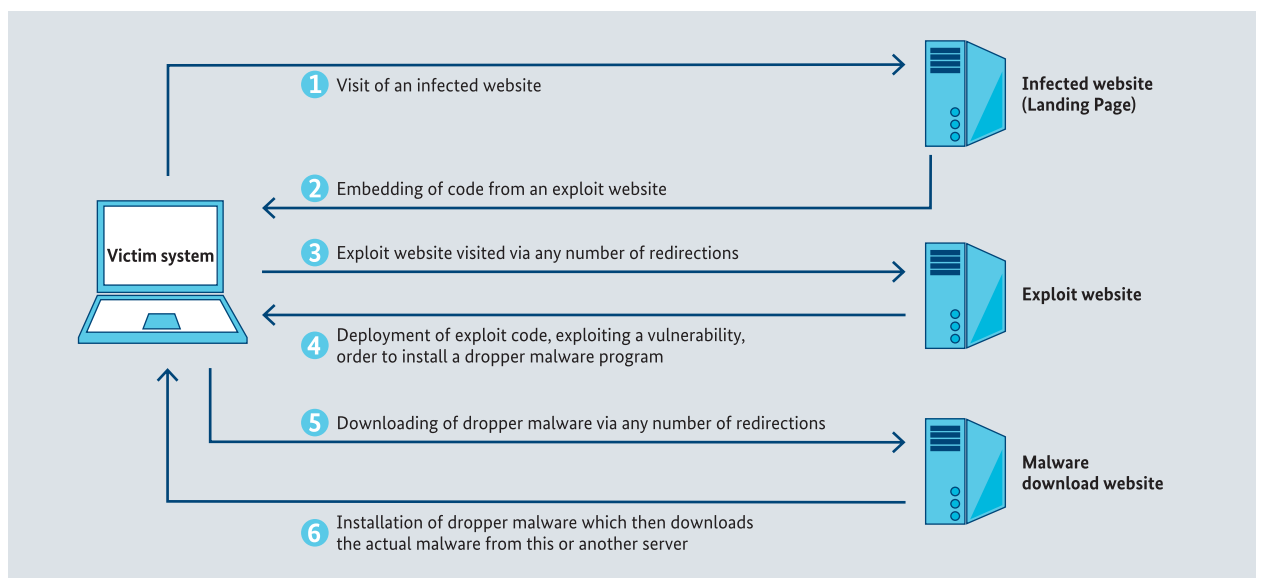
1 Visit of an infected website

Infected website (Landing Page)

2 Embedding of code from an exploit website

Victim system

3 Exploit website visited via any number of redirections

Exploit website

4 Deployment of exploit code, exploiting a vulnerability, order to install a dropper malware program

5 Downloading of dropper malware via any number of redirections

Malware download website

6 Installation of dropper malware which then downloads the actual malware from this or another server